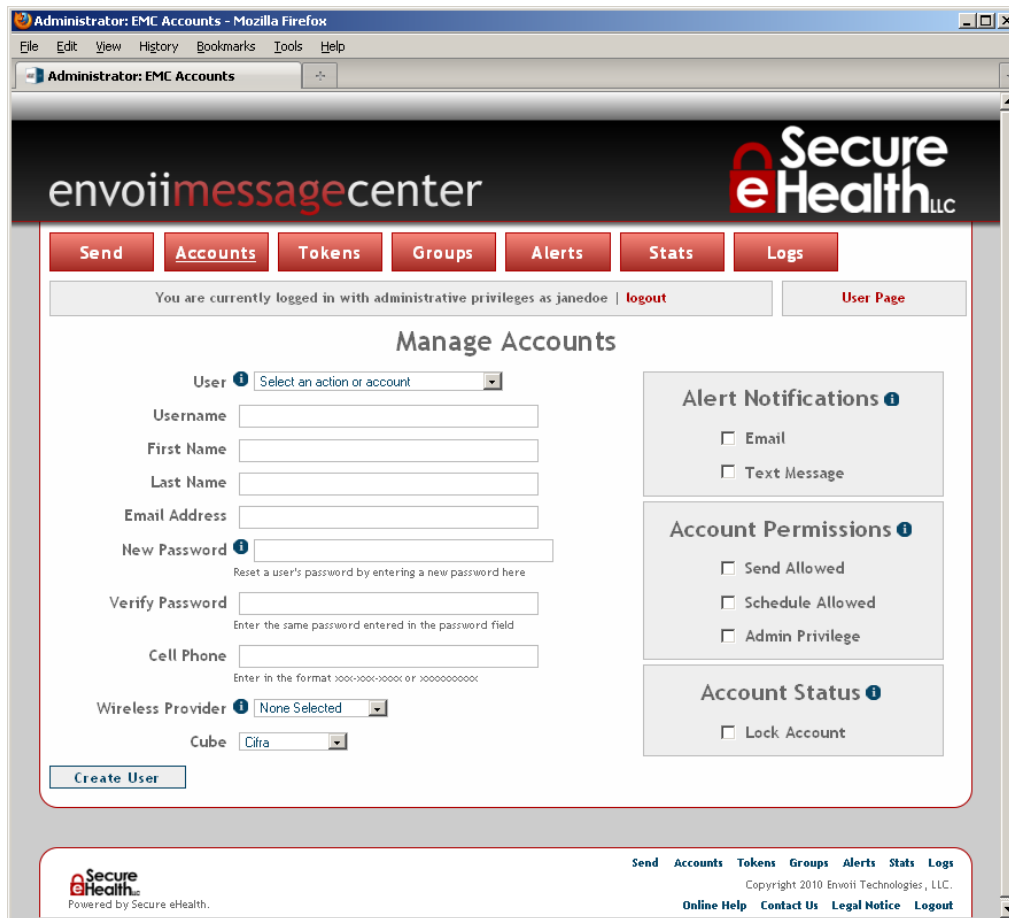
Administrator: EMC Accounts - Mozilla Firefox

File Edit View History Bookmarks Tools Help

Administrator: EMC Accounts

envoiimessagecenter

Secure eHealth LLC

Send Accounts Tokens Groups Alerts Stats Logs

You are currently logged in with administrative privileges as janedoe | logout

User Page

Manage Accounts

User Select an action or account

Username

First Name

Last Name

Email Address

New Password

Reset a user's password by entering a new password here

Verify Password

Enter the same password entered in the password field

Cell Phone

Enter in the format xxx-xxx-xxxx or xxxxxxxxxx

Wireless Provider None Selected

Cube Cifra

Create User

Alert Notifications

Email

Text Message

Account Permissions

Send Allowed

Schedule Allowed

Admin Privilege

Account Status

Lock Account

Secure eHealth LLC

Powered by Secure eHealth.

Send Accounts Tokens Groups Alerts Stats Logs

Copyright 2010 Envoii Technologies, LLC.

Online Help Contact Us Legal Notice Logout